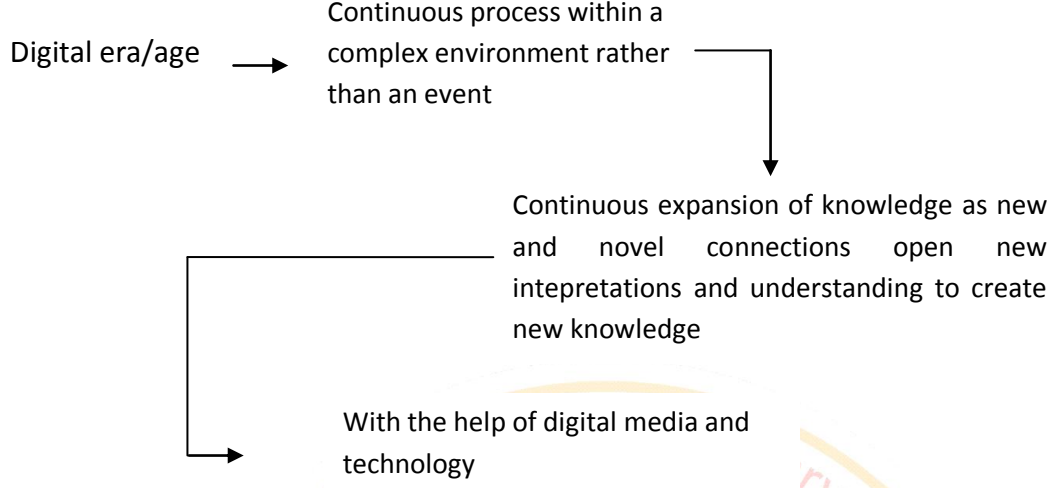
Digital era/age

Continuous process within a complex environment rather than an event

Continuous expansion of knowledge as new and novel connections open new intepretations and understanding to create new knowledge

With the help of digital media and technology